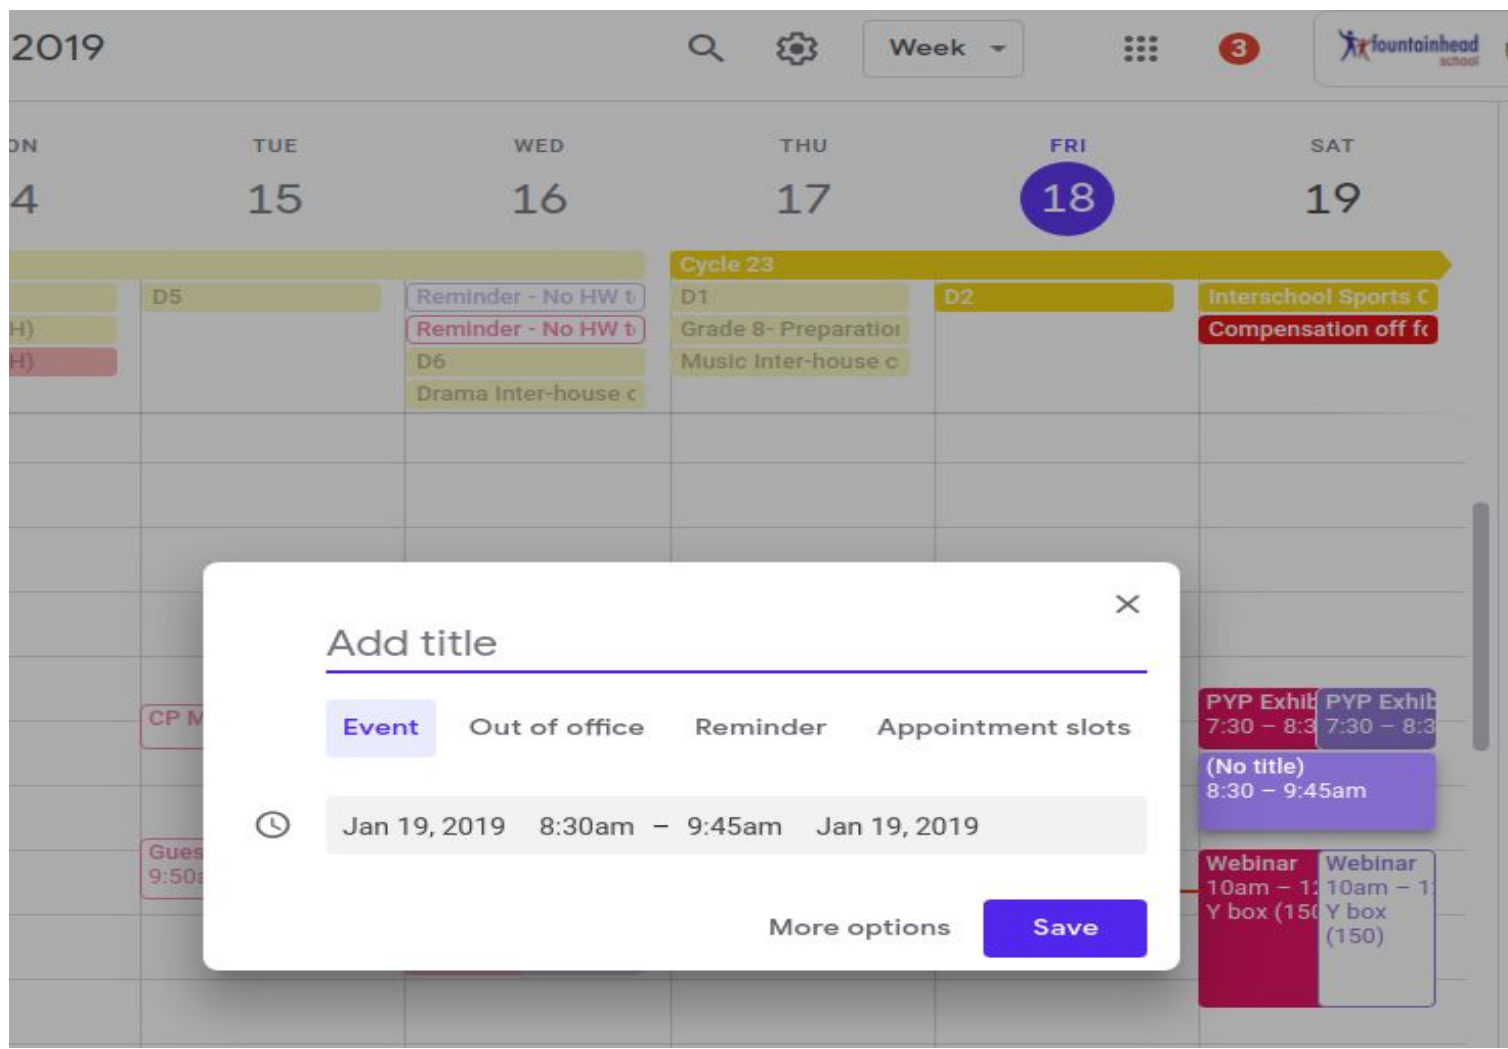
2019

Week

3

fountainhead school

ON
4

TUE
15

WED
16

THU
17

FRI
18

SAT
19

Cycle 23

H)
H)

D5

Reminder - No HW t
Reminder - No HW t
D6
Drama Inter-house c

D1
Grade 8- Preparatio
Music Inter-house c

D2

Interschool Sports C
Compensation off fc

CP M

Gues
9:50

PYP Exhit
7:30 – 8:3

PYP Exhit
7:30 – 8:3

(No title)
8:30 – 9:45am

Webinar
10am – 1
Y box (15

Webinar
10am – 1
Y box
(150)

Add title

Event Out of office Reminder Appointment slots

Jan 19, 2019 8:30am – 9:45am Jan 19, 2019

More options Save